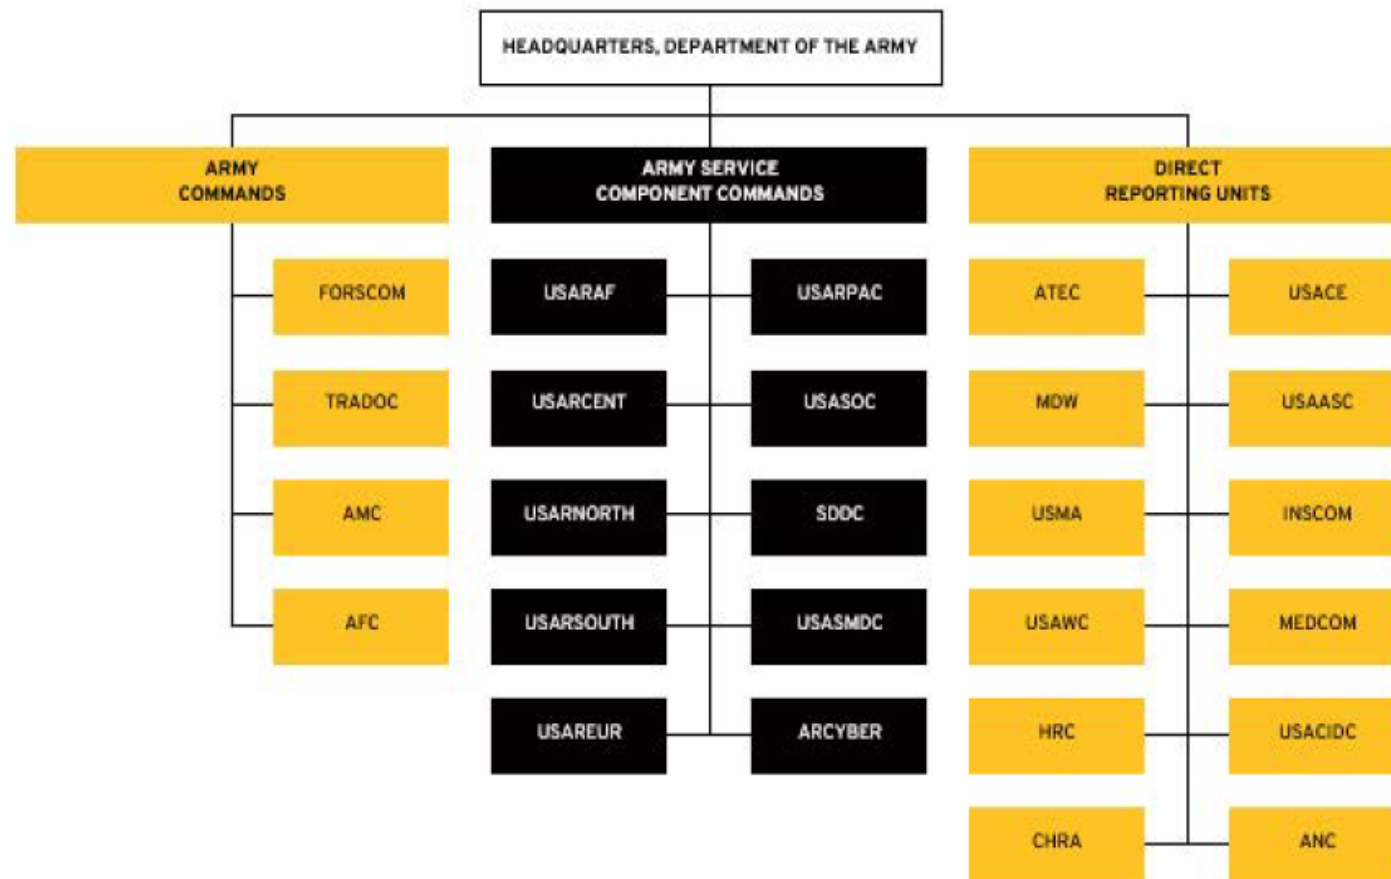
HEADQUARTERS, DEPARTMENT OF THE ARMY

ARMY COMMANDS

FORSCOM

TRADOC

AMC

AFC

ARMY SERVICE COMPONENT COMMANDS

USARAF

USARPAC

USARCENT

USASOC

USARNORTH

SDDC

USARSOUTH

USASMDC

USAREUR

ARCYBER

DIRECT REPORTING UNITS

ATEC

USACE

MDW

USAASC

USMA

INSCOM

USAWC

MEDCOM

HRC

USACIDC

CHRA

ANC